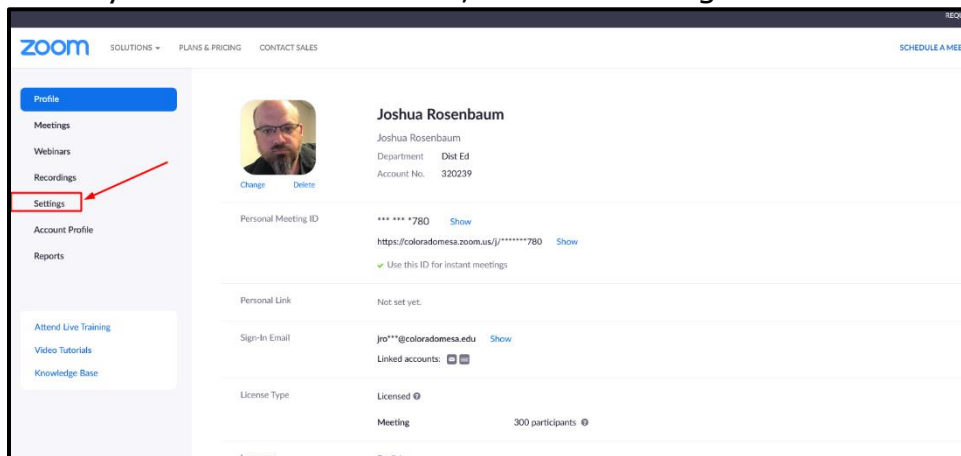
REQ

zoom SOLUTIONS ▾ PLANS & PRICING CONTACT SALES

SCHEDULE A MEE

Profile
Meetings
Webinars
Recordings
Settings
Account Profile
Reports

Attend Live Training
Video Tutorials
Knowledge Base

Change Delete

Joshua Rosenbaum
Joshua Rosenbaum
Department Dist Ed
Account No. 320239

Personal Meeting ID
*** *** *780 Show
https://coloradomesa.zoom.us/j/*******780 Show
✔ Use this ID for instant meetings

Personal Link
Not set yet.

Sign-In Email
jro***@coloradomesa.edu Show
Linked accounts:

License Type
Licensed
Meeting 300 participants